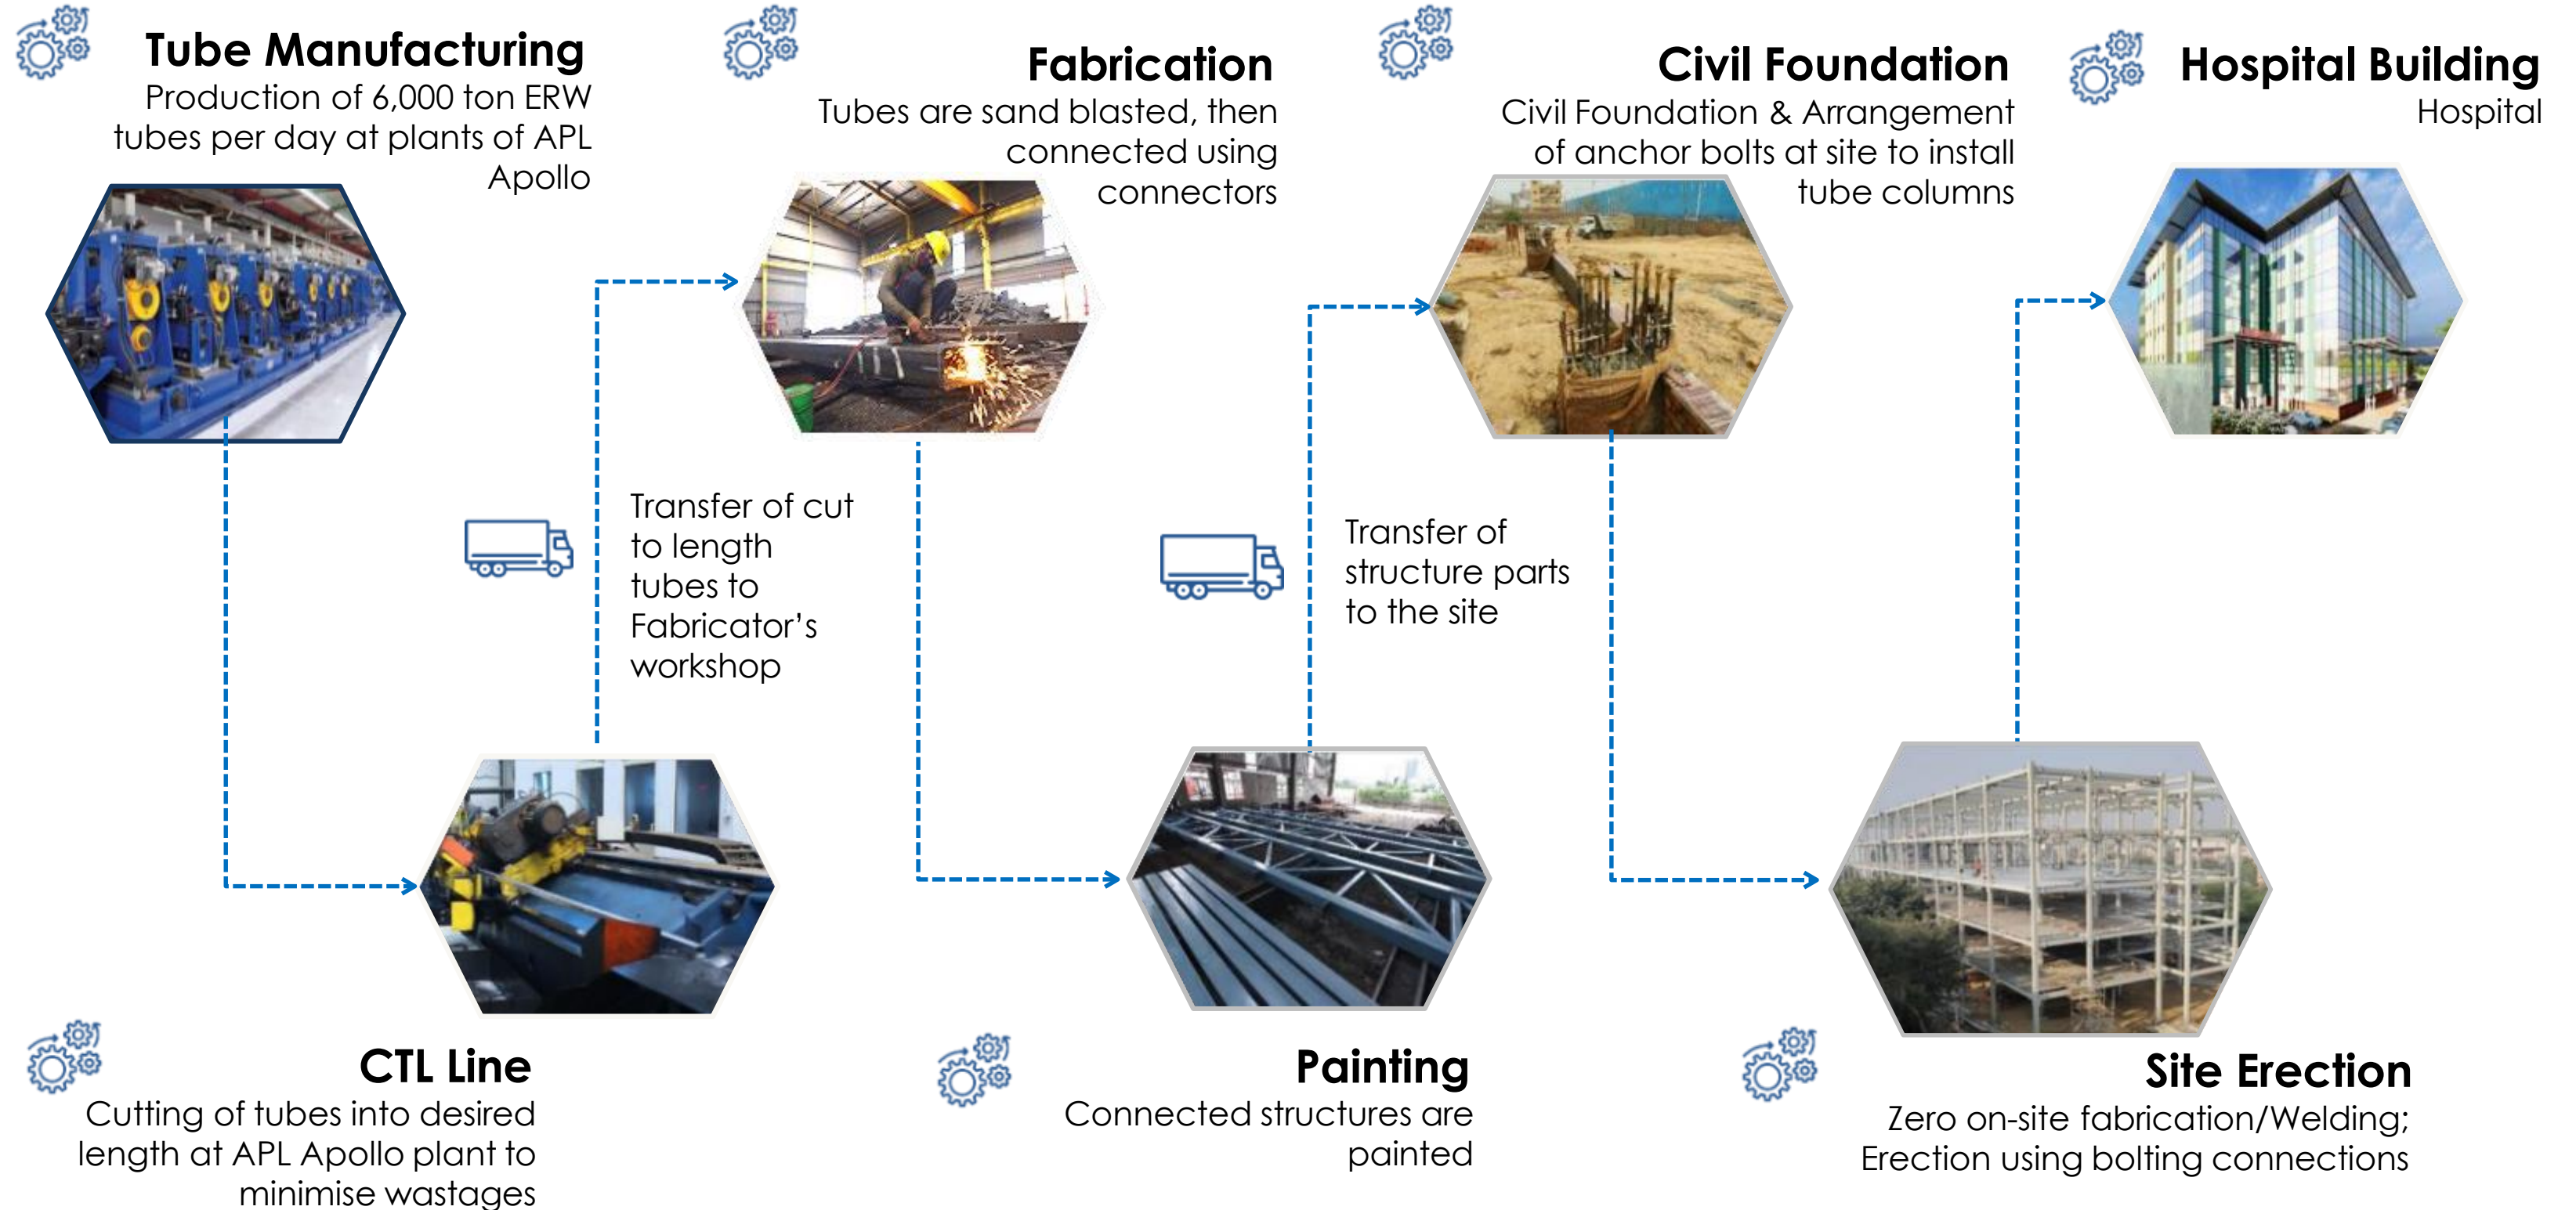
Tube Manufacturing
Production of 6,000 ton ERW tubes per day at plants of APL Apollo

Fabrication
Tubes are sand blasted, then connected using connectors

Civil Foundation
Civil Foundation & Arrangement of anchor bolts at site to install tube columns

Hospital Building
Hospital

Transfer of cut to length tubes to Fabricator's workshop

Transfer of structure parts to the site

CTL Line
Cutting of tubes into desired length at APL Apollo plant to minimise wastages

Painting
Connected structures are painted

Site Erection
Zero on-site fabrication/Welding; Erection using bolting connections